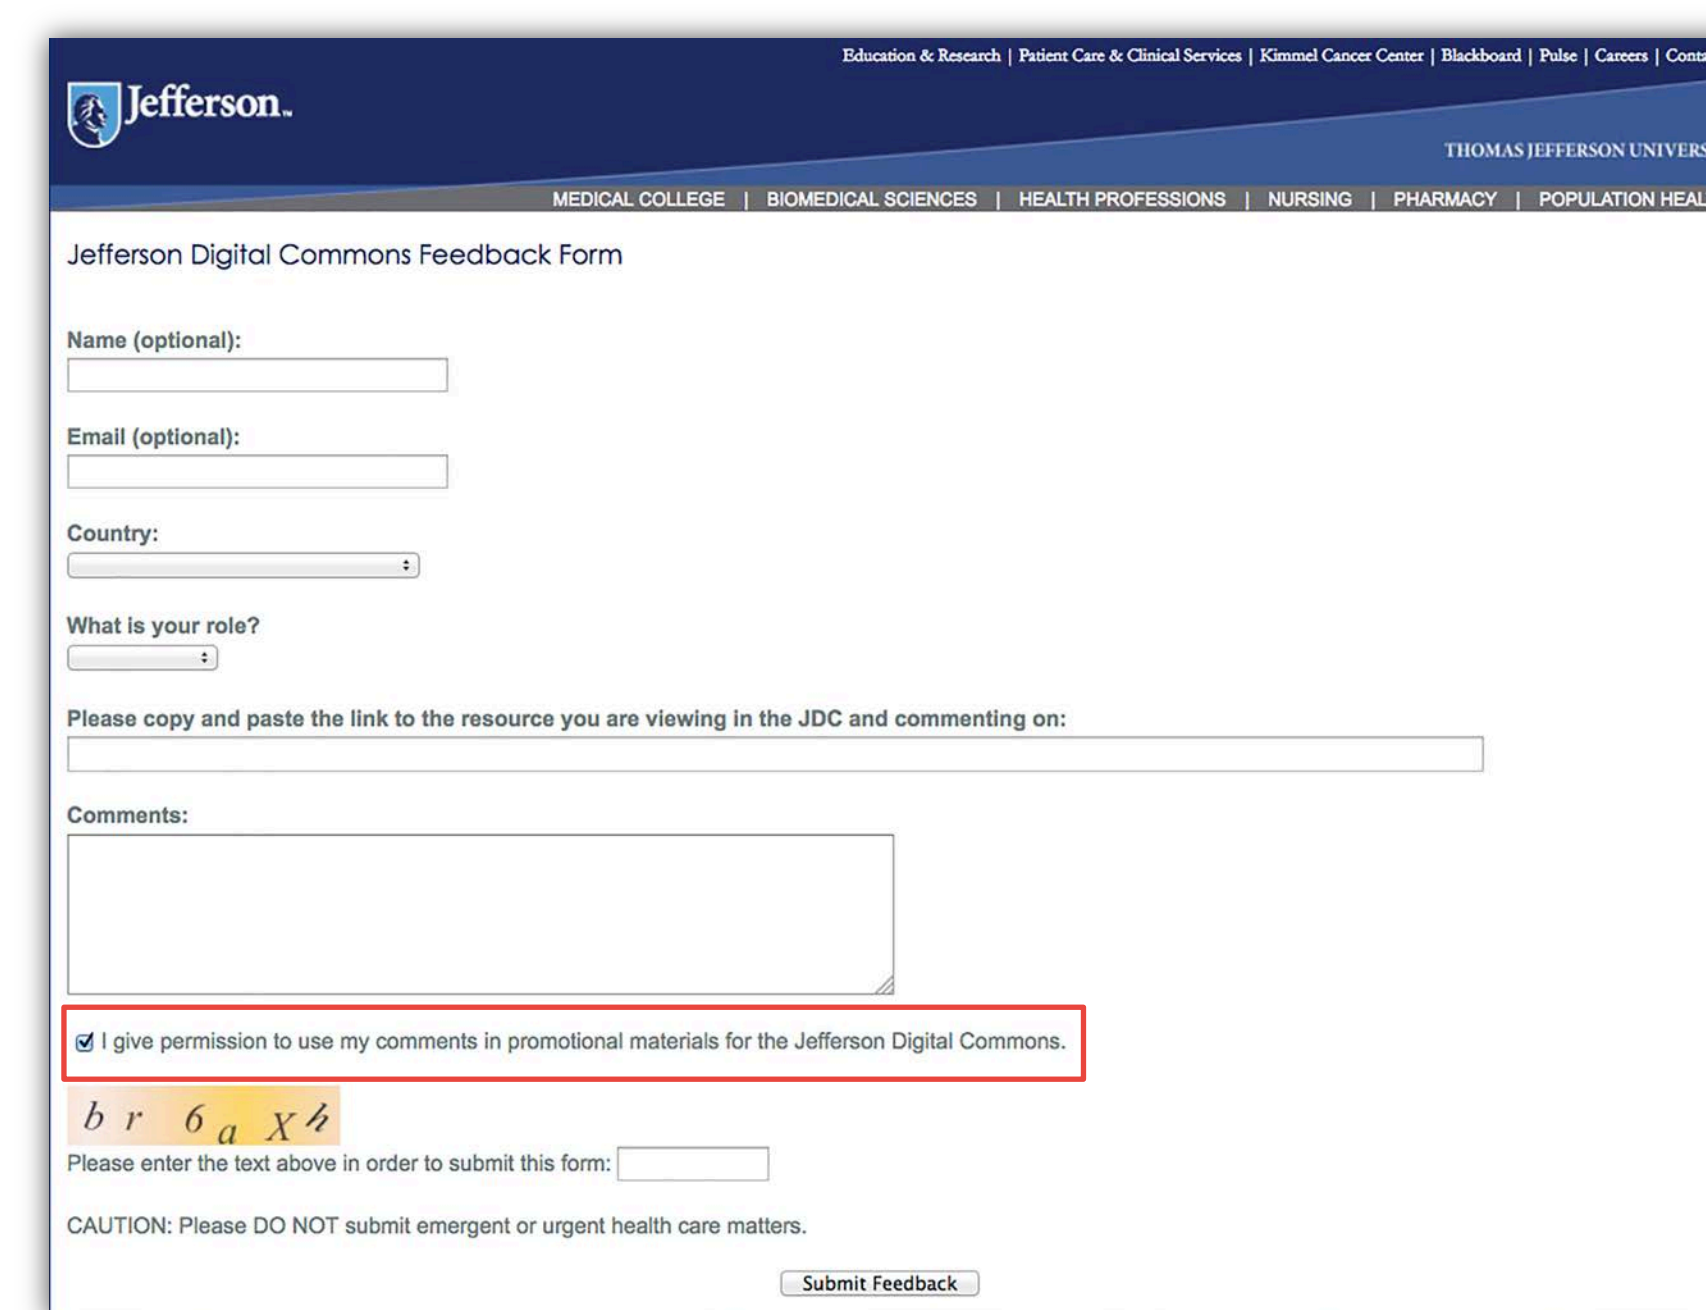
Education & Research | Patient Care & Clinical Services | Kimmel Cancer Center | Blackboard | Pulse | Careers | Cont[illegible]

Jefferson.

THOMAS JEFFERSON UNIVERS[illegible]

MEDICAL COLLEGE | BIOMEDICAL SCIENCES | HEALTH PROFESSIONS | NURSING | PHARMACY | POPULATION HEAL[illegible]

Jefferson Digital Commons Feedback Form

Name (optional):

Email (optional):

Country:

What is your role?

Please copy and paste the link to the resource you are viewing in the JDC and commenting on:

Comments:

I give permission to use my comments in promotional materials for the Jefferson Digital Commons.

b r 6 a X h

Please enter the text above in order to submit this form:

CAUTION: Please DO NOT submit emergent or urgent health care matters.

Submit Feedback